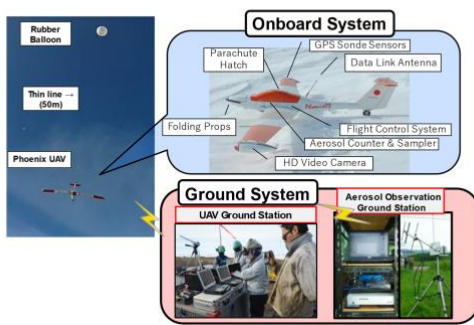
Rubber Balloon

Thin line → (50m)

Phoenix UAV

Onboard System

Parachute Hatch

GPS Sonde Sensors

Data Link Antenna

Folding Props

Flight Control System

Aerosol Counter & Sampler

HD Video Camera

Ground System

UAV Ground Station

Aerosol Observation Ground Station